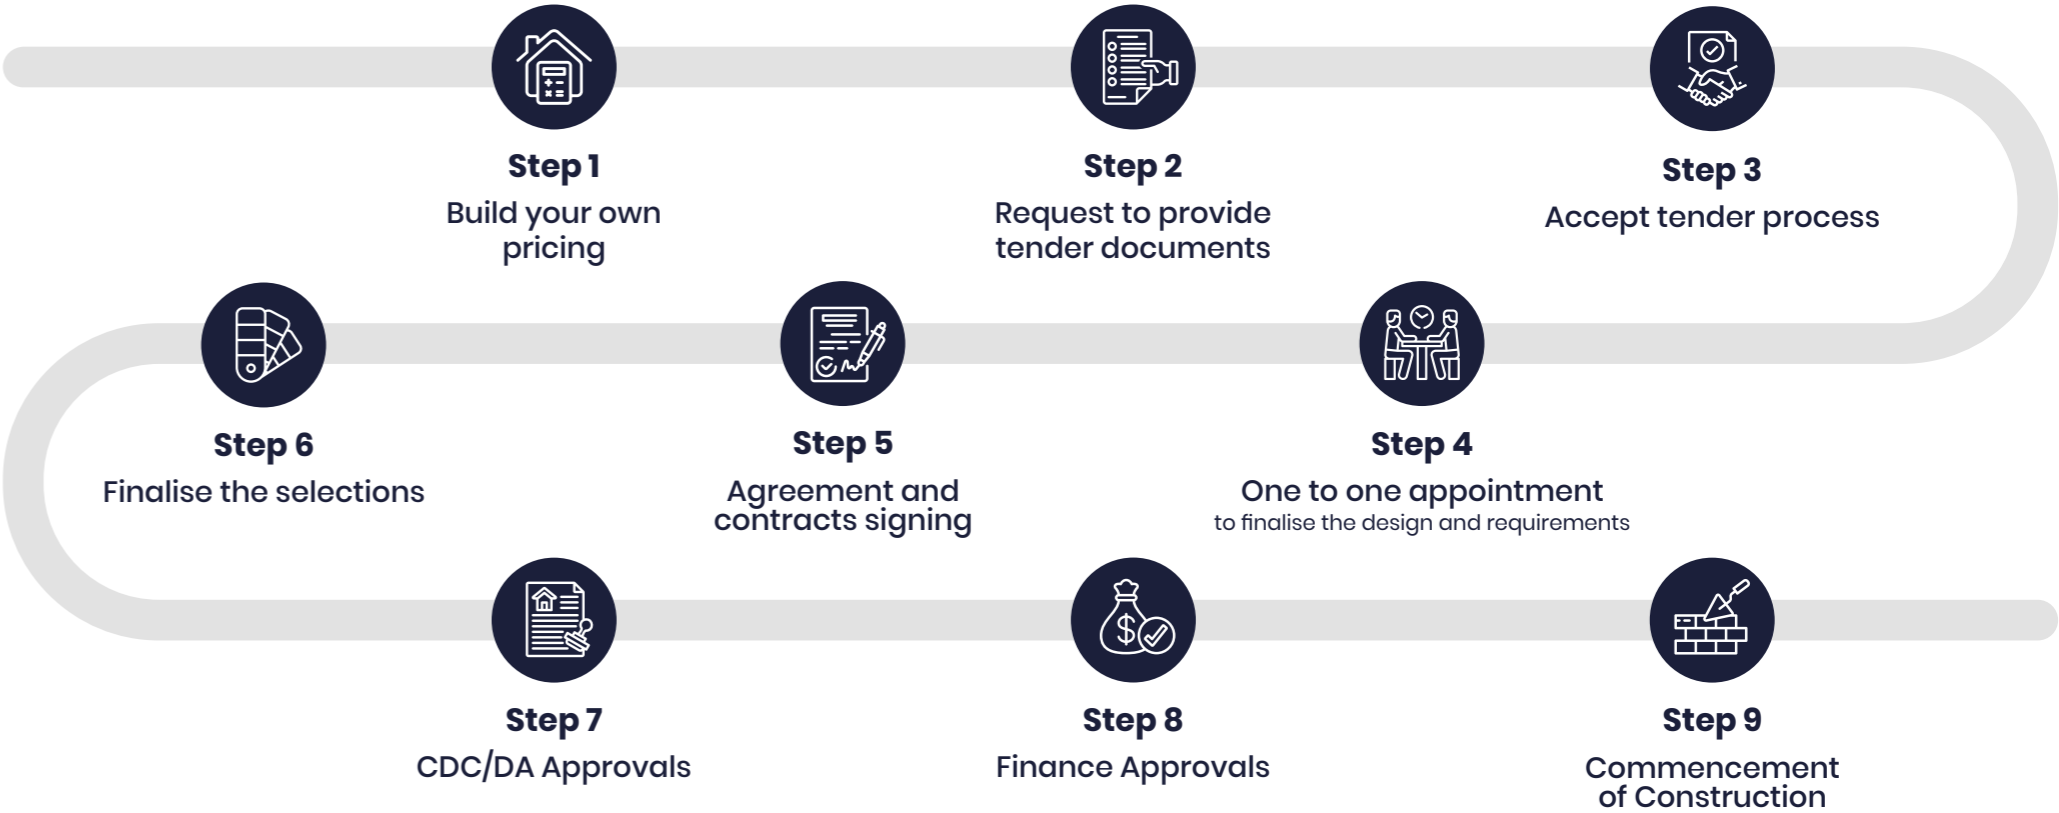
Step 1
Build your own pricing

Step 2
Request to provide tender documents

Step 3
Accept tender process

Step 6
Finalise the selections

Step 5
Agreement and contracts signing

Step 4
One to one appointment
to finalise the design and requirements

Step 7
CDC/DA Approvals

Step 8
Finance Approvals

Step 9
Commencement of Construction